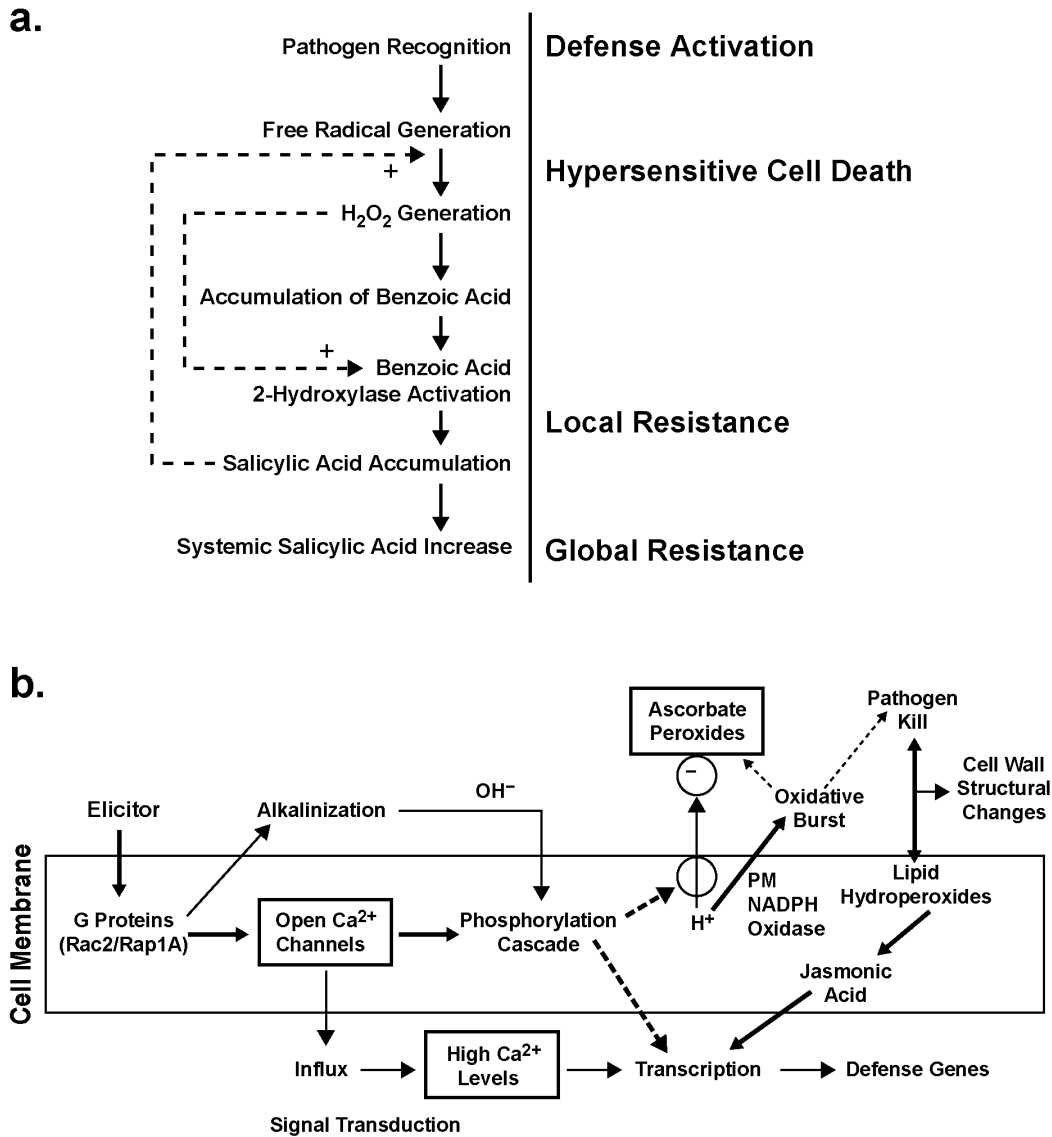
a.

Pathogen Recognition

Defense Activation

Free Radical Generation

+

Hypersensitive Cell Death

$H_2O_2$ Generation

Accumulation of Benzoic Acid

+

Benzoic Acid 2-Hydroxylase Activation

Local Resistance

Salicylic Acid Accumulation

Systemic Salicylic Acid Increase

Global Resistance

b.

Ascorbate Peroxides

Pathogen Kill

Cell Wall Structural Changes

Elicitor

Alkalinization

$OH^-$

−

Oxidative Burst

Cell Membrane

G Proteins (Rac2/Rap1A)

Open $Ca^{2+}$ Channels

Phosphorylation Cascade

$H^+$

PM NADPH Oxidase

Lipid Hydroperoxides

Jasmonic Acid

Influx

High $Ca^{2+}$ Levels

Transcription

Defense Genes

Signal Transduction